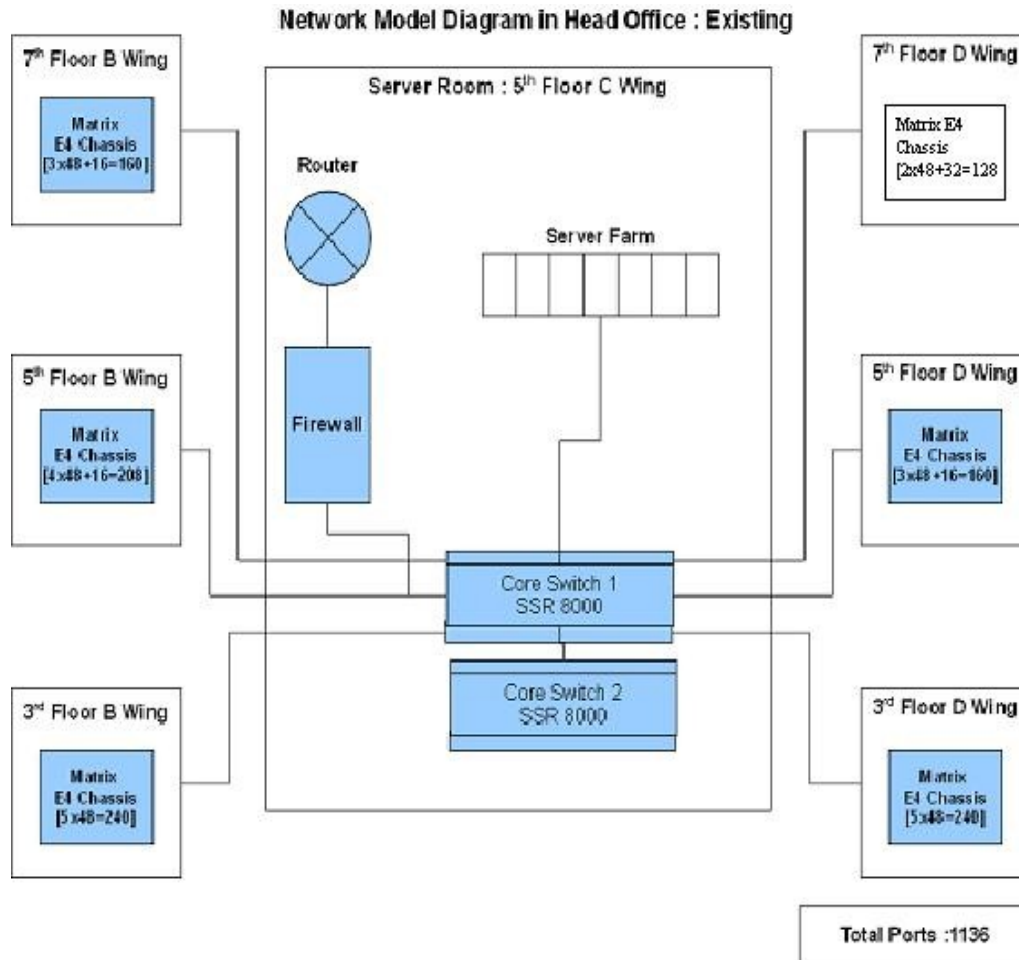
Network Model Diagram in Head Office : Existing

7$^{th}$ Floor B Wing

Matrix E4 Chassis [3x48+16=160]

Server Room : 5$^{th}$ Floor C Wing

Router

Server Farm

7$^{th}$ Floor D Wing

Matrix E4 Chassis [2x48+32=128

5$^{th}$ Floor B Wing

Matrix E4 Chassis [4x48+16=208]

Firewall

5$^{th}$ Floor D Wing

Matrix E4 Chassis [3x48+16=160]

Core Switch 1 SSR 8000

Core Switch 2 SSR 8000

3$^{rd}$ Floor B Wing

Matrix E4 Chassis [5x48=240]

3$^{rd}$ Floor D Wing

Matrix E4 Chassis [5x48=240]

Total Ports :1136